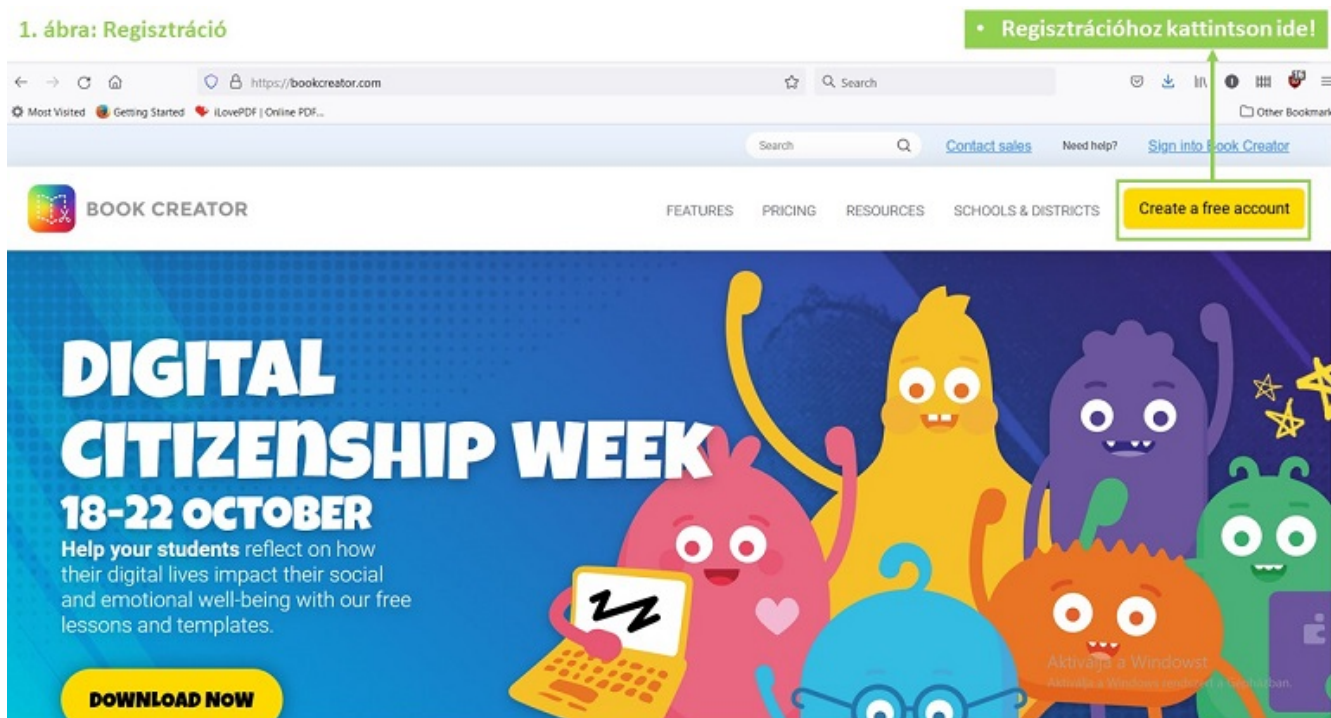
1. ábra: Regisztráció

• Regisztrációhoz kattintson ide!

https://bookcreator.com

Search

Most Visited  Getting Started  iLovePDF | Online PDF...

Other Bookmarks

Search

Contact sales  Need help?  Sign into Book Creator

BOOK CREATOR

FEATURES  PRICING  RESOURCES  SCHOOLS & DISTRICTS  Create a free account

DIGITAL CITIZENSHIP WEEK

18-22 OCTOBER

Help your students reflect on how their digital lives impact their social and emotional well-being with our free lessons and templates.

DOWNLOAD NOW

Aktiválja a Windowst

Aktiválja a Windows rendszert a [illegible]ban.